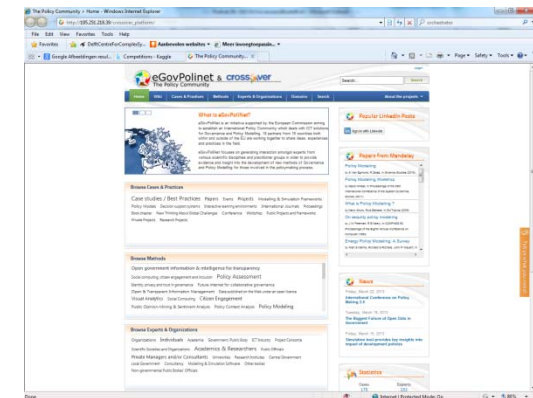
The Policy Community » Home - Windows Internet Explorer

http://195.251.218.39/crossover_platform/

crossoverproject

File Edit View Favorites Tools Help

Favorites | DelftCentreForComplexSy... | Aanbevolen websites | Meer invoegtoepassin...

Google Afbeeldingen resul... | Competitions - Kaggle | The Policy Community... ×

Page Safety Tools

eGovPoliNet & crossover

THE POLICY COMMUNITY

Search

Home | Wiki | Cases & Practices | Methods | Experts & Organizations | Glossary | Search | About the projects

What is eGovPoliNet?

eGovPoliNet is an initiative supported by the European Commission aiming to establish an International Policy Community which deals with ICT solutions for the governance and Policy Modelling. 18 partners from 16 countries both within and outside of the EU are working together to share ideas, experiences and practices in the field.

eGovPoliNet focuses on generating linkages amongst experts from various scientific disciplines and practitioner groups in order to provide guidance and insight into the development of new methods of Governance and Policy Modelling for those involved in the policymaking process.

Popular LinkedIn Posts

Sign in with LinkedIn

Papers from Mendeley

Policy Modelling

Policy Modelling Workshop

What is Policy Modelling ?

On security policy modeling

Energy Policy Modeling: A Survey

Browse Cases & Practices

Case studies / Best Practices Papers Events Projects Modelling & Simulation Frameworks Policy Models Decision support systems Interactive learning environments International Journals Proceedings Book chapter New Thinking About Global Challenge Conferences Websites Public Projects and frameworks Private Projects Research Projects

Browse Methods

Open government information & intelligence for transparency Social computing, citizen engagement and inclusion Policy Assessment Identity, privacy and trust in governance Future internet for collaborative governance Opinion & Transparent Information Management Data published on the Web under an open licence Visual Analytics Social Computing Citizen Engagement Public Opinion Mining & Sentiment Analysis Policy Context Analysis Policy Modeling

Browse Experts & Organizations

Organizations Individuals Academia Government Public Body ICT Industry Project Consortia Scientific Societies and Organizations Academics & Researchers Public Officials Private Managers and/or Consultants Universities Research Institutes Central Government Local Government Consultancy Modelling & Simulation Software Other bodies Non-governmental Public Bodies (Officials)

News

Friday, March 22, 2013
International Conference on Policy Making 2.0

Tuesday, March 19, 2013
The Biggest Failure of Open Data in Government

Friday, March 15, 2013
Simulation tool provides key insights into impact of development policies

Statistics

Cases 178
Experts 333

Done | Internet | Protected Mode: On | 80%

Tell us what you think